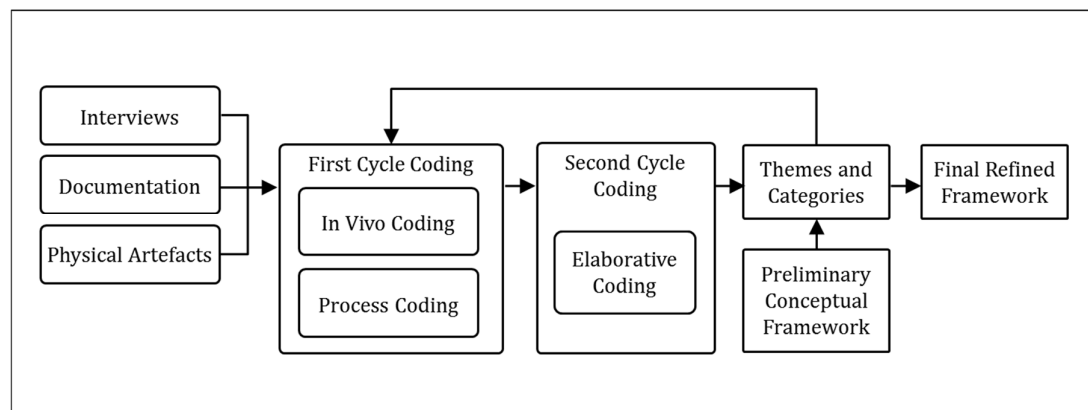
Interviews

Documentation

Physical Artefacts

First Cycle Coding

In Vivo Coding

Process Coding

Second Cycle Coding

Elaborative Coding

Themes and Categories

Preliminary Conceptual Framework

Final Refined Framework